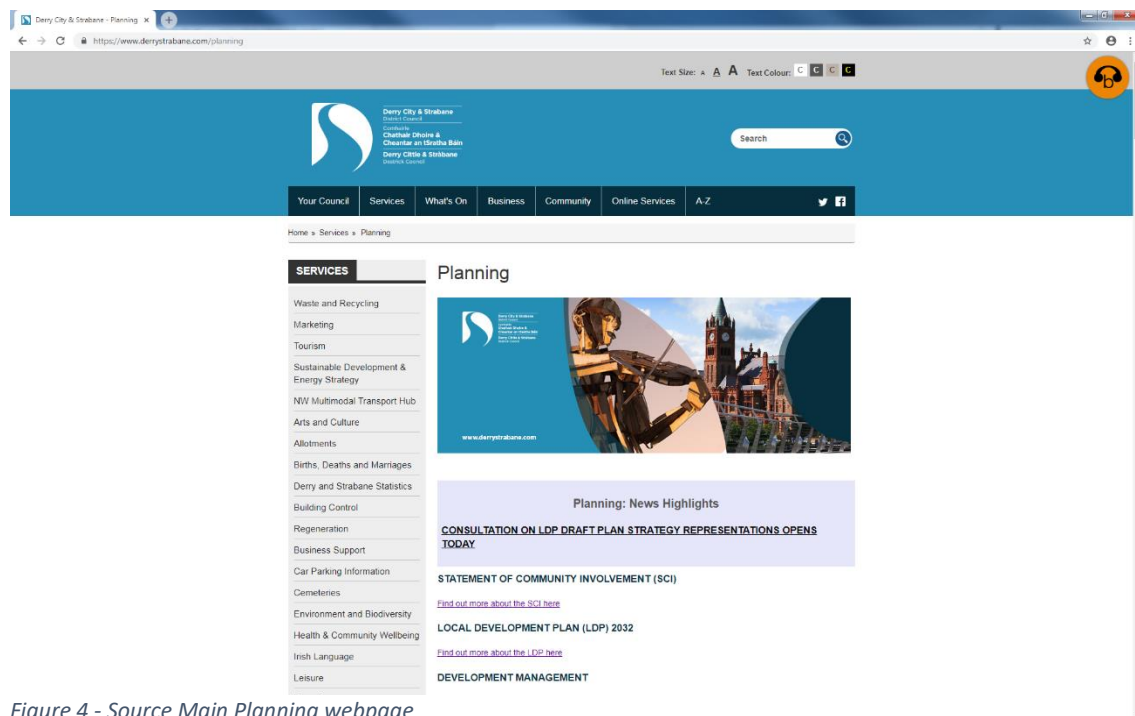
Derry City & Strabane - Planning ×

https://www.derrystrabane.com/planning

Text Size: A A A Text Colour: C C C C

Derry City & Strabane District Council
Comhairle Chathair Dhoire & Cheantar an tSratha Báin
Derry Cittie & Stràbane Destrick Cooncil

Search

Your Council | Services | What's On | Business | Community | Online Services | A-Z

Home » Services » Planning

SERVICES

Waste and Recycling
Marketing
Tourism
Sustainable Development & Energy Strategy
NW Multimodal Transport Hub
Arts and Culture
Allotments
Births, Deaths and Marriages
Derry and Strabane Statistics
Building Control
Regeneration
Business Support
Car Parking Information
Cemeteries
Environment and Biodiversity
Health & Community Wellbeing
Irish Language
Leisure

Planning

www.derrystrabane.com

Planning: News Highlights

CONSULTATION ON LDP DRAFT PLAN STRATEGY REPRESENTATIONS OPENS TODAY

STATEMENT OF COMMUNITY INVOLVEMENT (SCI)

Find out more about the SCI here

LOCAL DEVELOPMENT PLAN (LDP) 2032

Find out more about the LDP here

DEVELOPMENT MANAGEMENT

Figure 4 - Source Main Planning webpage